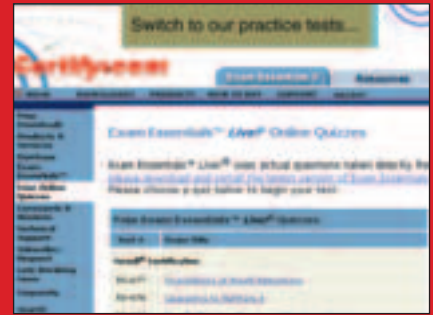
Switch to our practice tests...

Certifyscan

Exam Essentials

Resources

Exam Essentials™ Live® Online Quizzes

Exam Essentials™ Live® uses actual questions taken directly fro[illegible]

Please choose a quiz below to begin your test.

Free Exam Essentials™ Live® Quizzes

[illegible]